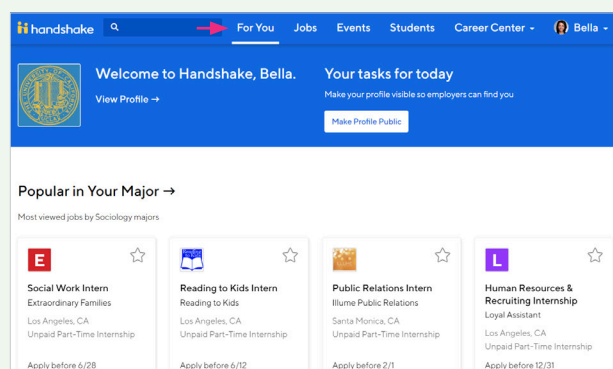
handshake

For You Jobs Events Students Career Center Bella

Welcome to Handshake, Bella.
View Profile →

Your tasks for today
Make your profile visible so employers can find you
Make Profile Public

Popular in Your Major →
Most viewed jobs by Sociology majors

E
Social Work Intern
Extraordinary Families
Los Angeles, CA
Unpaid Part-Time Internship
Apply before 6/28

Reading to Kids Intern
Reading to Kids
Los Angeles, CA
Unpaid Part-Time Internship
Apply before 6/12

Public Relations Intern
Illume Public Relations
Santa Monica, CA
Unpaid Part-Time Internship
Apply before 2/1

L
Human Resources & Recruiting Internship
Loyal Assistant
Los Angeles, CA
Unpaid Part-Time Internship
Apply before 12/31